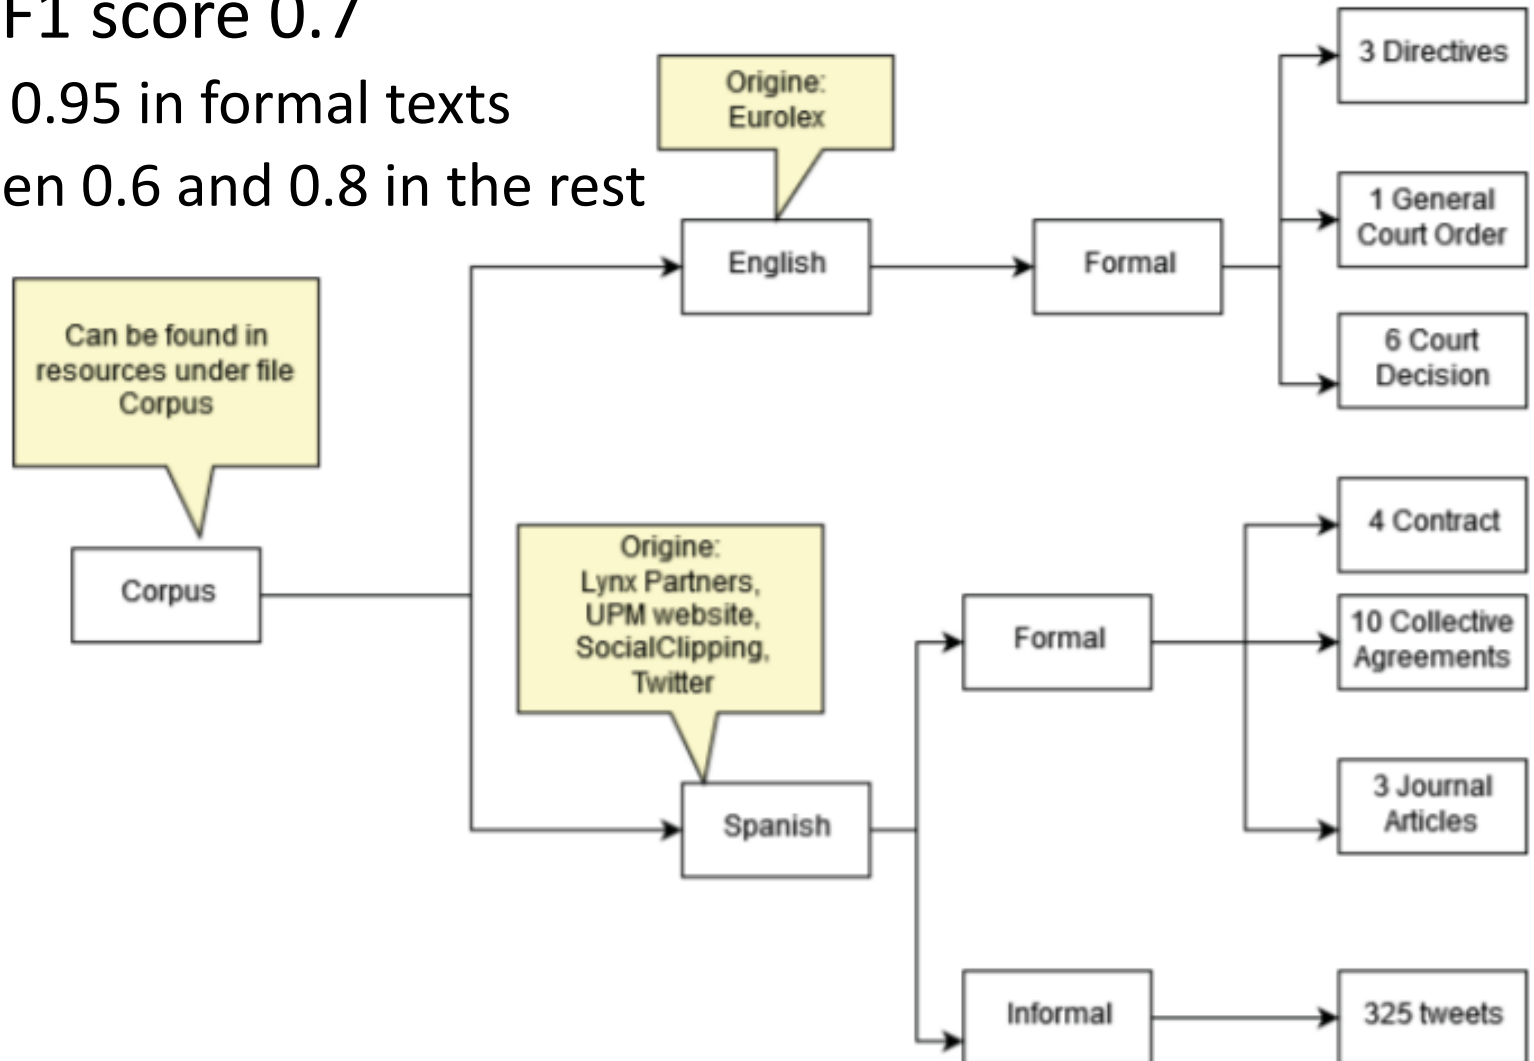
F1 score 0.7
0.95 in formal texts
en 0.6 and 0.8 in the rest

Origine: Eurolex

Can be found in resources under file Corpus

Corpus

English

Formal

3 Directives

1 General Court Order

6 Court Decision

Origine: Lynx Partners, UPM website, SocialClipping, Twitter

Spanish

Formal

4 Contract

10 Collective Agreements

3 Journal Articles

Informal

325 tweets